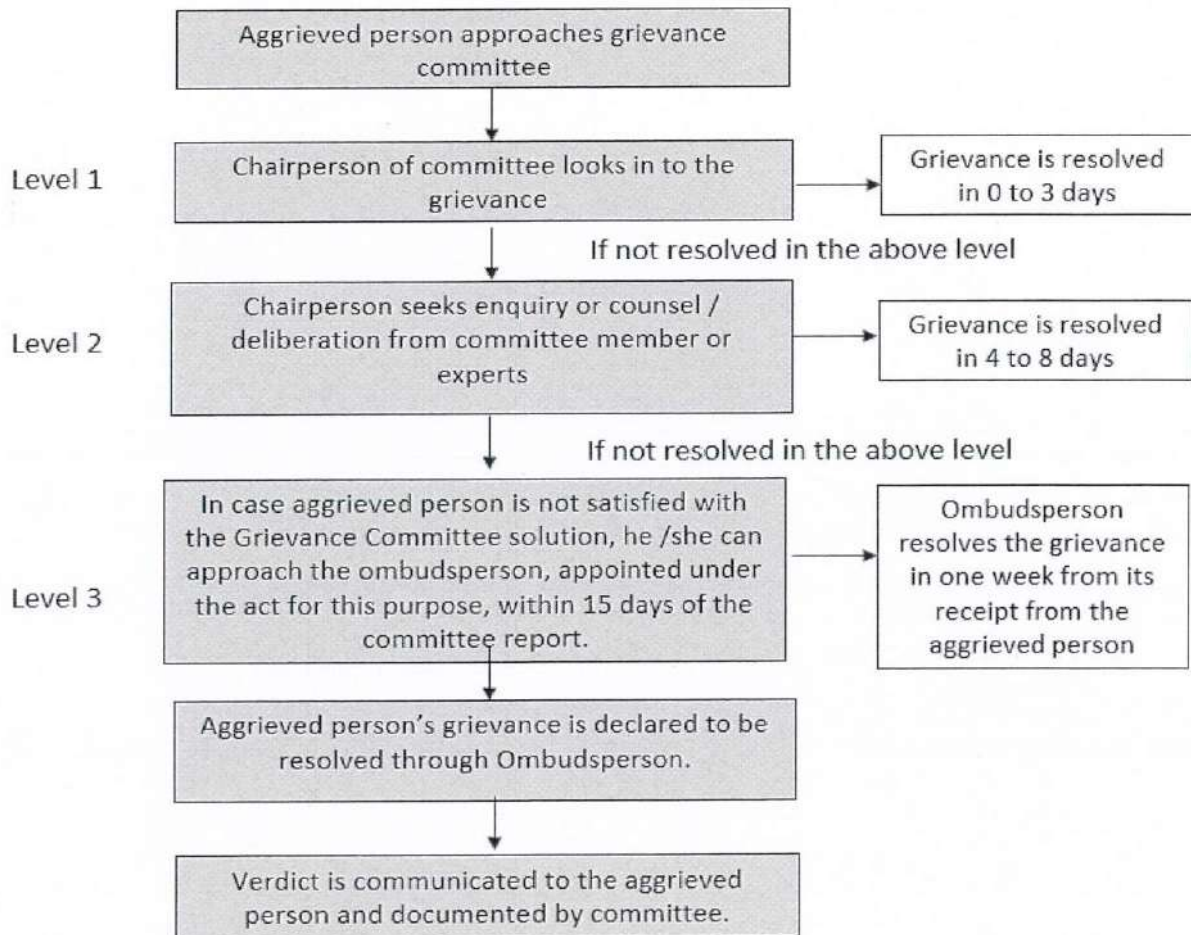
Aggrieved person approaches grievance committee

Level 1

Chairperson of committee looks in to the grievance

Grievance is resolved in 0 to 3 days

If not resolved in the above level

Level 2

Chairperson seeks enquiry or counsel / deliberation from committee member or experts

Grievance is resolved in 4 to 8 days

If not resolved in the above level

Level 3

In case aggrieved person is not satisfied with the Grievance Committee solution, he /she can approach the ombudsperson, appointed under the act for this purpose, within 15 days of the committee report.

Ombudsperson resolves the grievance in one week from its receipt from the aggrieved person

Aggrieved person's grievance is declared to be resolved through Ombudsperson.

Verdict is communicated to the aggrieved person and documented by committee.